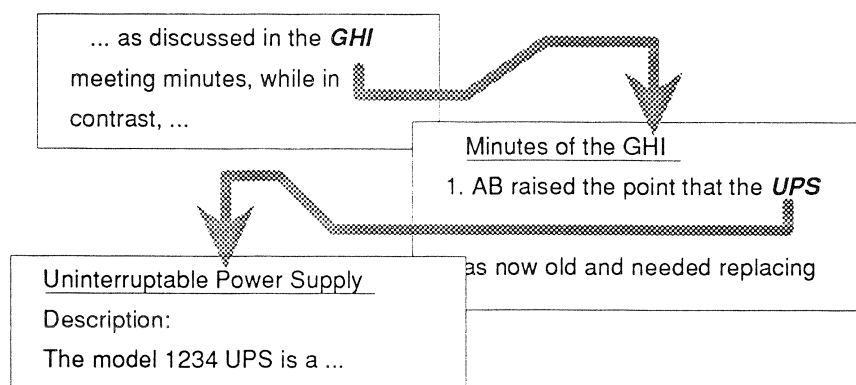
... as discussed in the ***GHI*** meeting minutes, while in contrast, ...

Minutes of the GHI

1. AB raised the point that the ***UPS***

as now old and needed replacing

Uninterruptable Power Supply

Description:

The model 1234 UPS is a ...